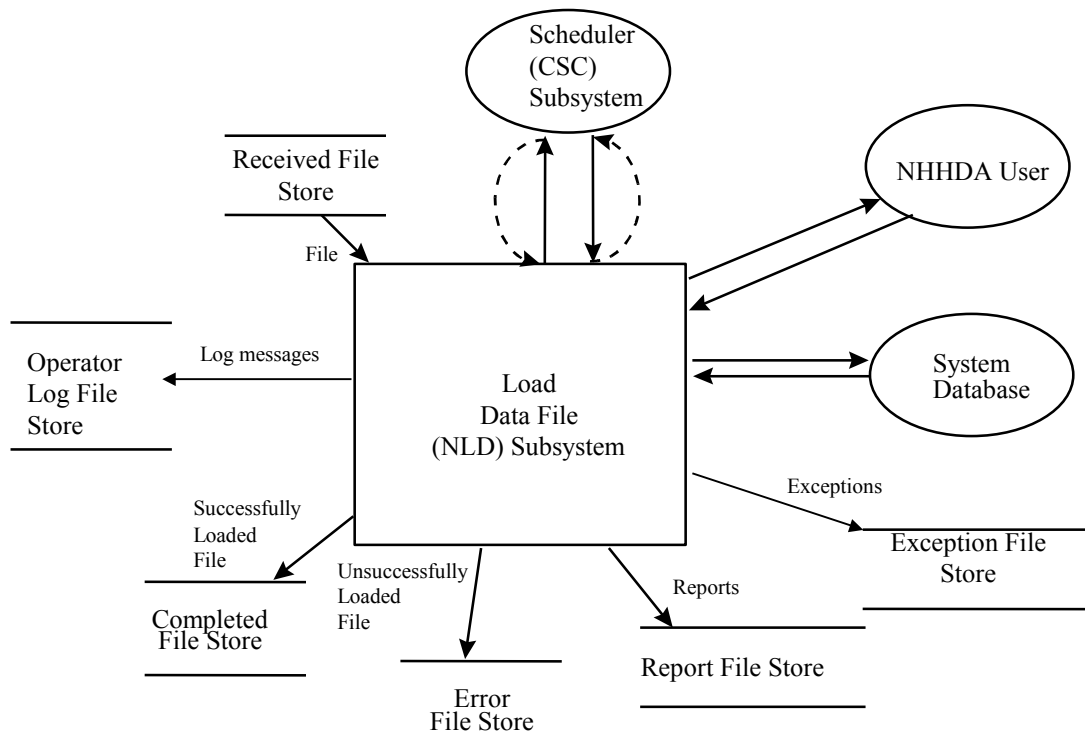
Scheduler (CSC) Subsystem

Received File Store

NHHDA User

File

Operator Log File Store

Log messages

Load Data File (NLD) Subsystem

System Database

Exceptions

Successfully Loaded File

Exception File Store

Unsuccessfully Loaded File

Reports

Completed File Store

Report File Store

Error File Store